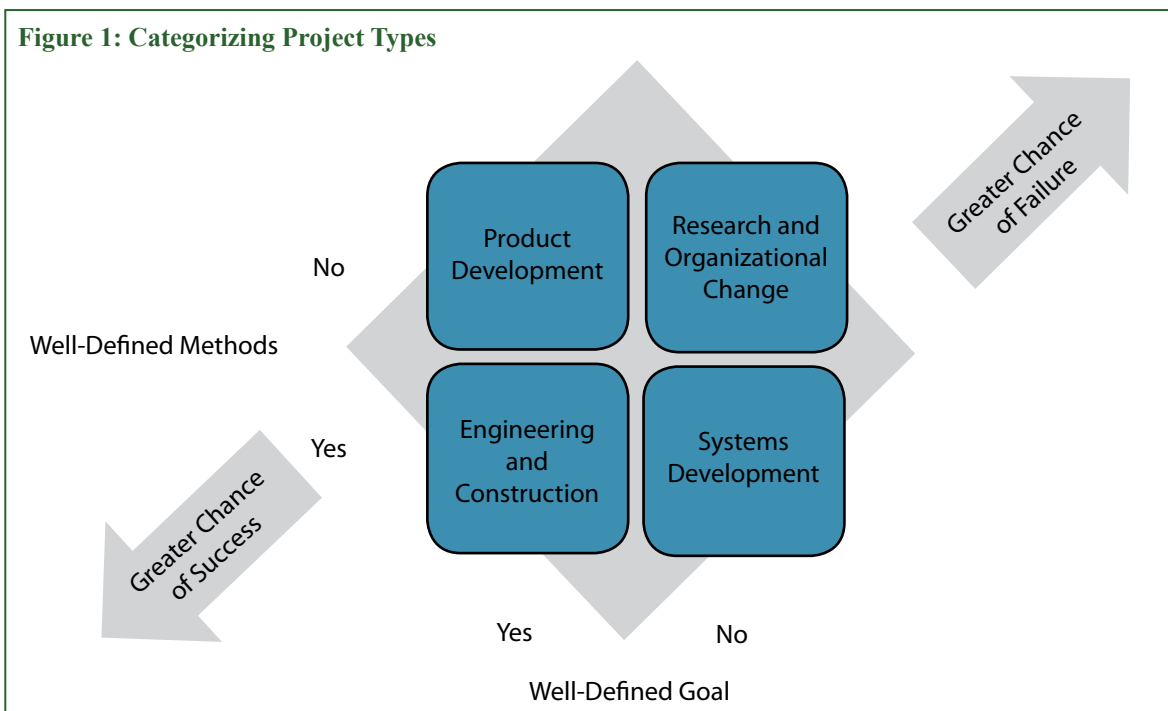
Figure 1: Categorizing Project Types

Greater Chance of Failure

No

Well-Defined Methods

Yes

Product Development

Research and Organizational Change

Engineering and Construction

Systems Development

Greater Chance of Success

Yes

No

Well-Defined Goal